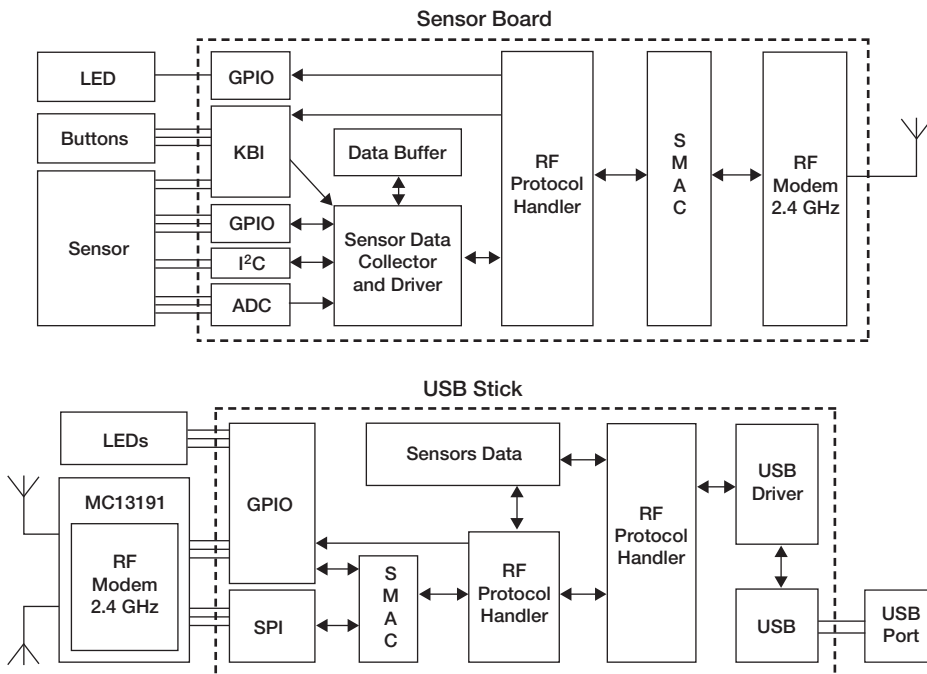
Sensor Board

LED
GPIO
Buttons
KBI
Data Buffer
RF Protocol Handler
S M A C
RF Modem 2.4 GHz
Sensor
GPIO
Sensor Data Collector and Driver
I$^2$C
ADC

USB Stick

LEDs
Sensors Data
USB Driver
MC13191
GPIO
RF Protocol Handler
RF Modem 2.4 GHz
S M A C
RF Protocol Handler
SPI
USB
USB Port